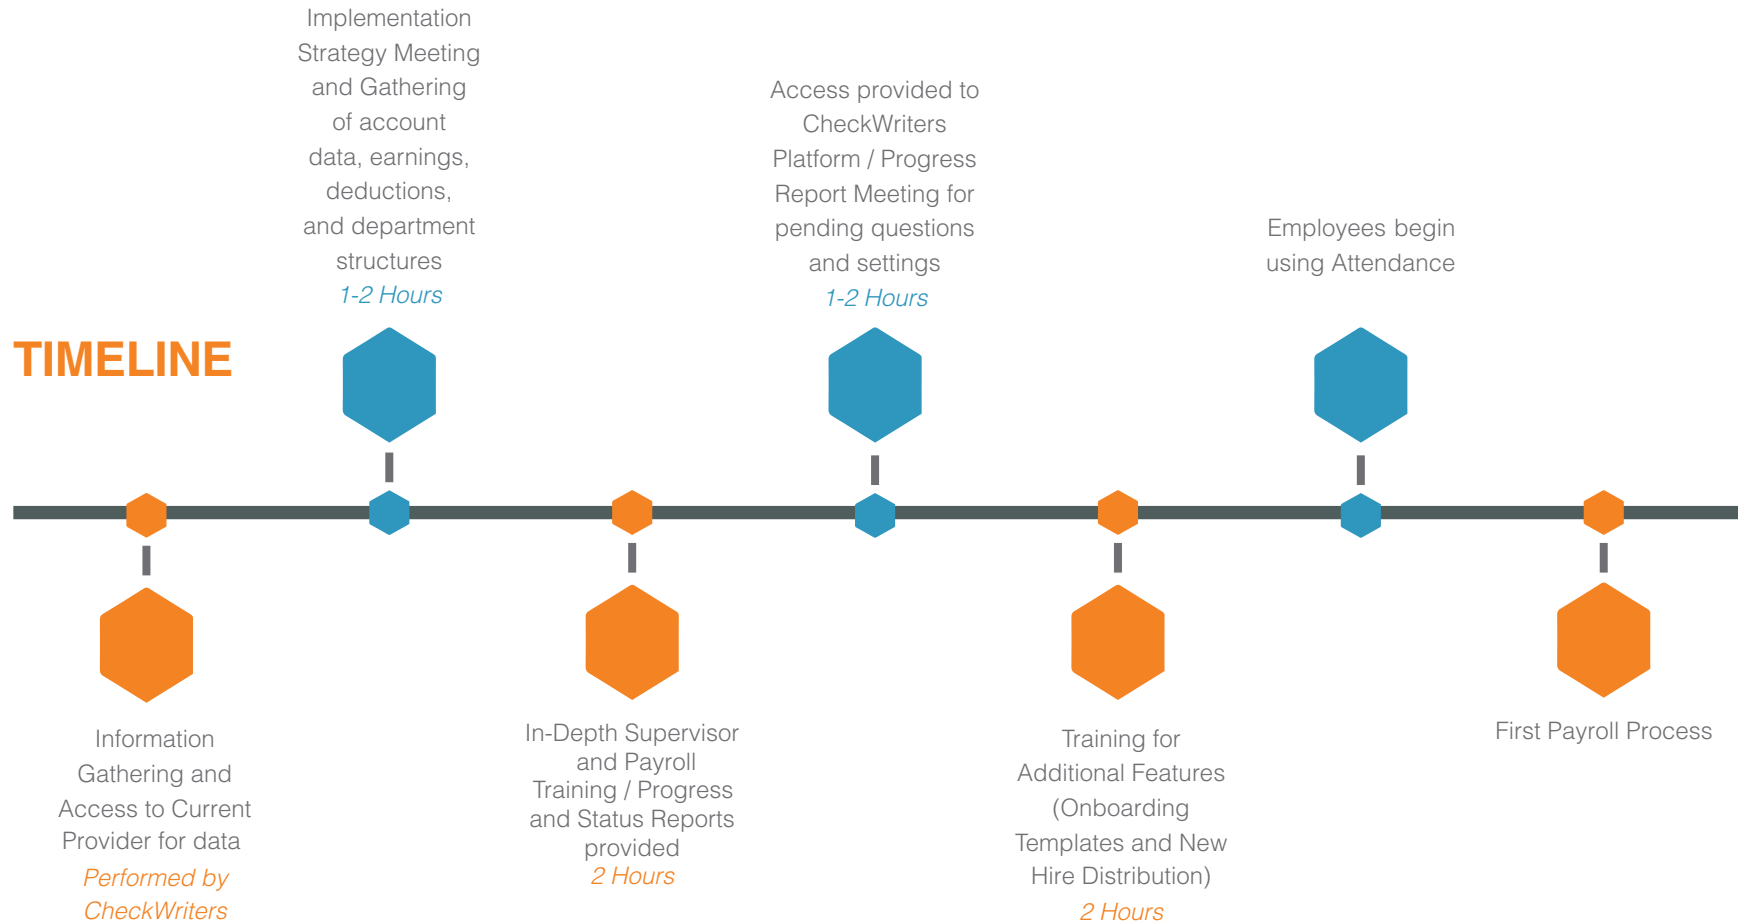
TIMELINE

Implementation Strategy Meeting and Gathering of account data, earnings, deductions, and department structures
1-2 Hours

Access provided to CheckWriters Platform / Progress Report Meeting for pending questions and settings
1-2 Hours

Employees begin using Attendance

Information Gathering and Access to Current Provider for data
Performed by CheckWriters

In-Depth Supervisor and Payroll Training / Progress and Status Reports provided
2 Hours

Training for Additional Features (Onboarding Templates and New Hire Distribution)
2 Hours

First Payroll Process